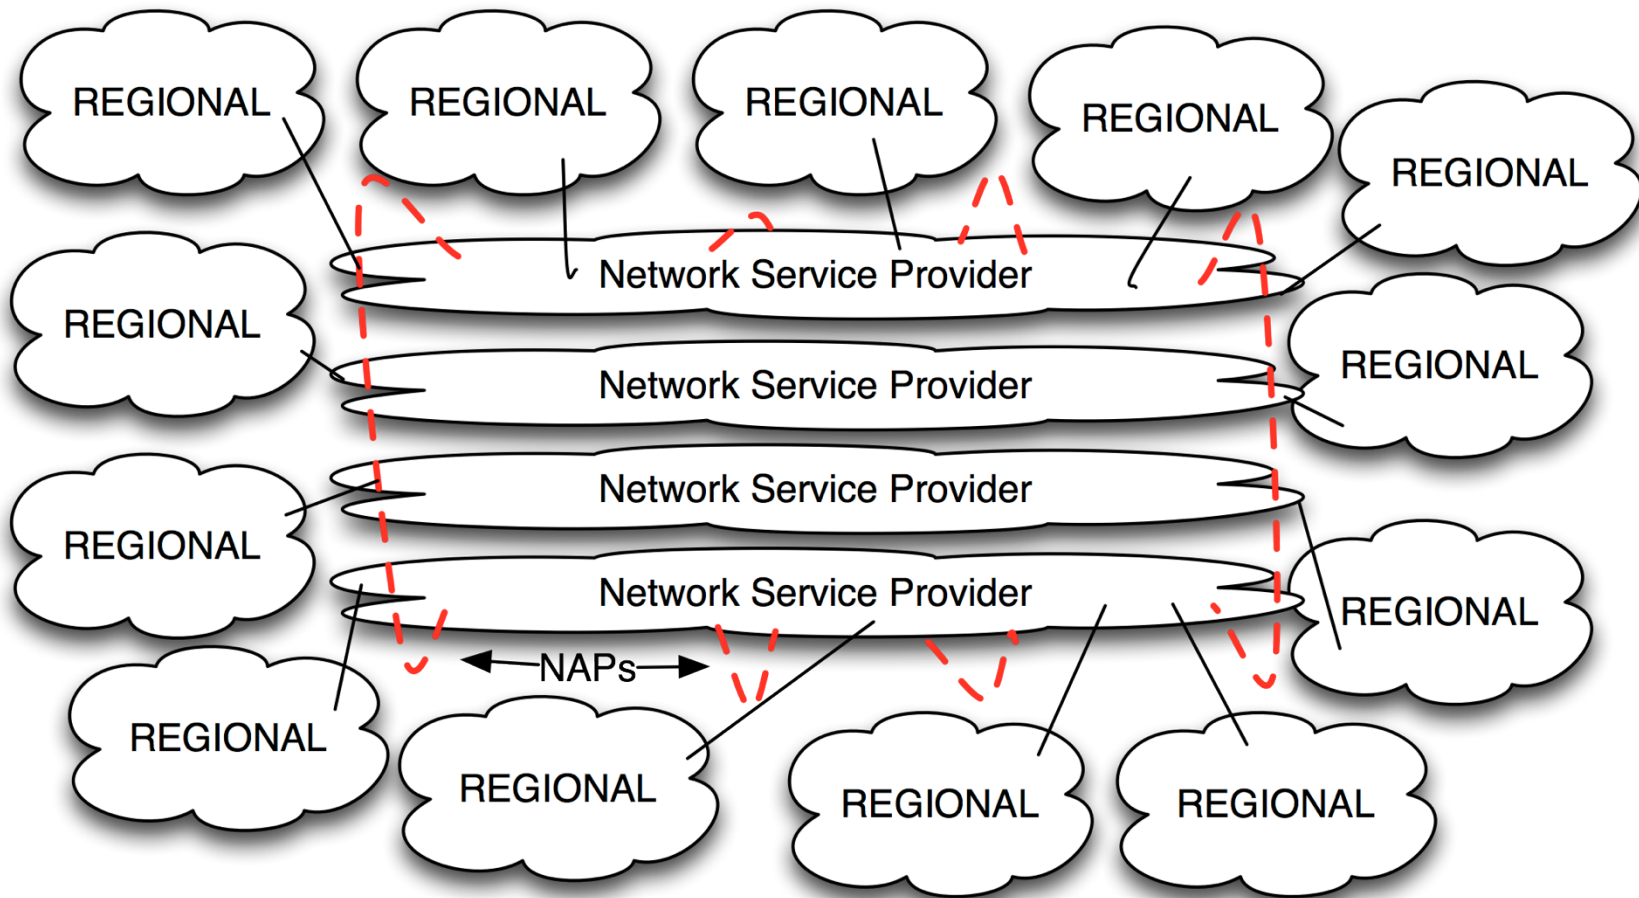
REGIONAL REGIONAL REGIONAL REGIONAL REGIONAL

REGIONAL

Network Service Provider

Network Service Provider

REGIONAL

REGIONAL

Network Service Provider

Network Service Provider

REGIONAL

NAPs

REGIONAL REGIONAL REGIONAL REGIONAL